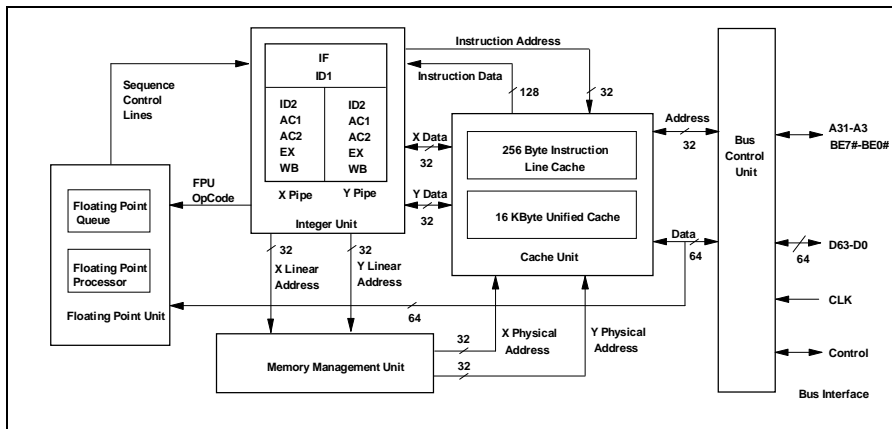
IF
ID1

ID2
AC1
AC2
EX
WB

ID2
AC1
AC2
EX
WB

X Pipe
Y Pipe
Integer Unit

Instruction Address
Instruction Data
128
32

Sequence Control Lines

X Data
32
Y Data
32

256 Byte Instruction Line Cache

16 KByte Unified Cache

Cache Unit

Address
32

Data
64

Bus Control Unit

A31-A3
BE7#-BE0#

D63-D0
64

CLK

Control

Bus Interface

FPU OpCode

Floating Point Queue

Floating Point Processor

Floating Point Unit

32
X Linear Address
32
Y Linear Address

64

Memory Management Unit

32
X Physical Address
32
Y Physical Address